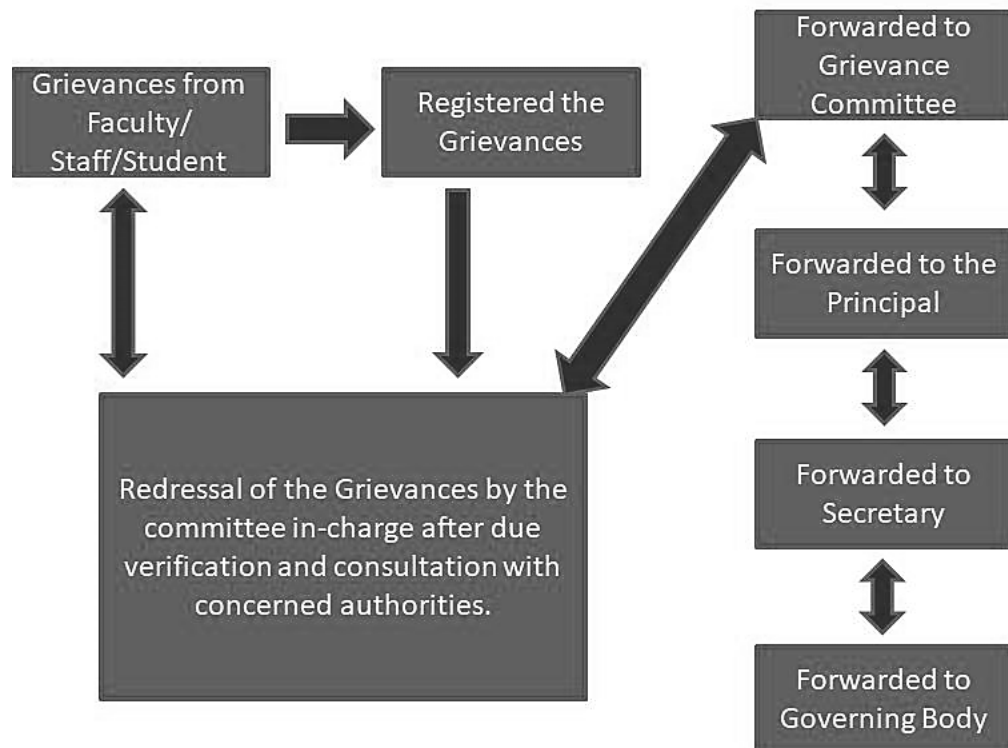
Grievances from Faculty/ Staff/Student

Registered the Grievances

Forwarded to Grievance Committee

Forwarded to the Principal

Forwarded to Secretary

Forwarded to Governing Body

Redressal of the Grievances by the committee in-charge after due verification and consultation with concerned authorities.